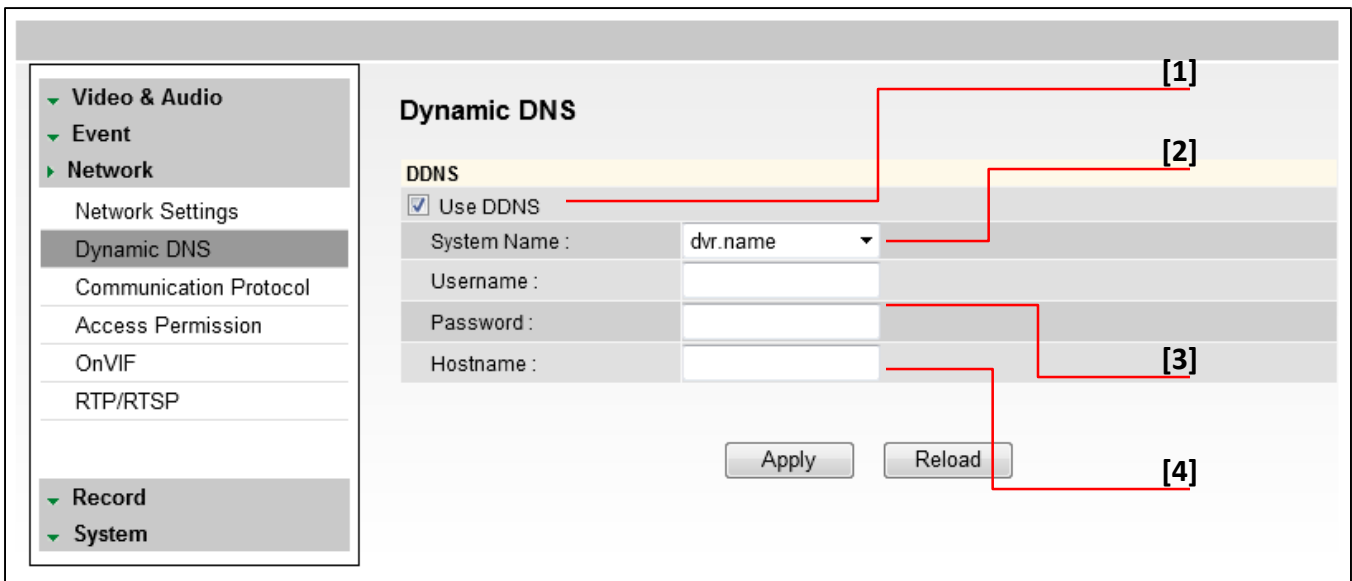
Video & Audio
Event
Network
Network Settings
Dynamic DNS
Communication Protocol
Access Permission
OnVIF
RTP/RTSP
Record
System

Dynamic DNS

[1]

DDNS

[2]

Use DDNS

System Name : dvr.name

Username :

Password :

Hostname :

[3]

Apply Reload

[4]